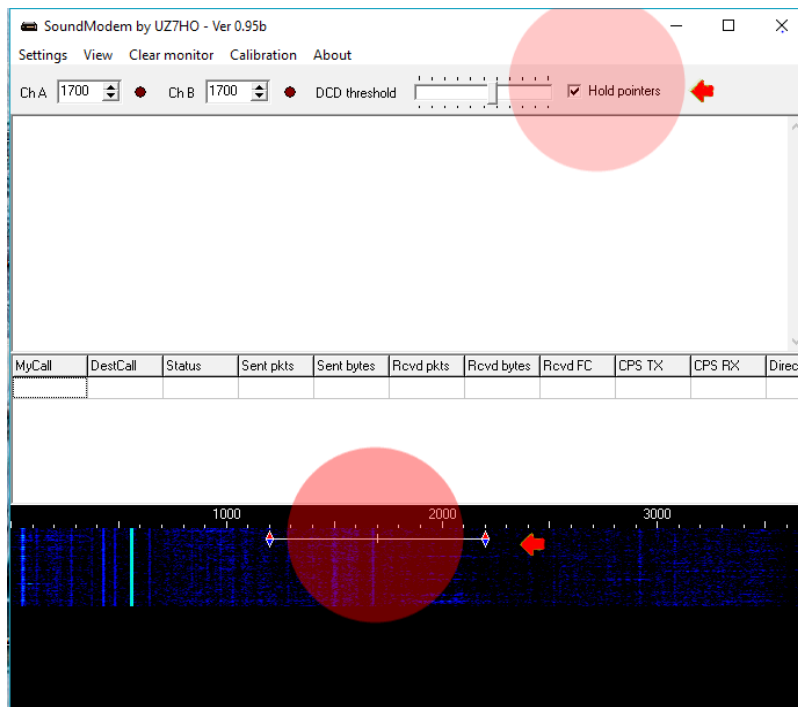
SoundModem by UZ7HO - Ver 0.95b

Settings View Clear monitor Calibration About

Ch A 1700 Ch B 1700 DCD threshold Hold pointers

| MyCall | DestCall | Status | Sent pkts | Sent bytes | Rcvd pkts | Rcvd bytes | Rcvd FC | CPS TX | CPS RX | Direc |
|---|---|---|---|---|---|---|---|---|---|---|
| | | | | | | | | | | |

1000 2000 3000